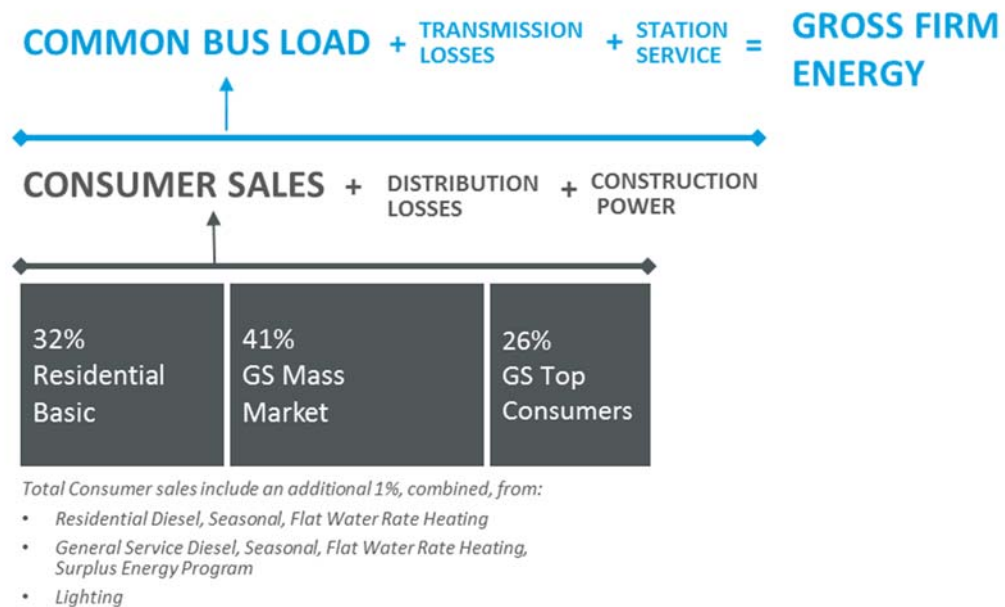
COMMON BUS LOAD + TRANSMISSION LOSSES + STATION SERVICE = GROSS FIRM ENERGY

CONSUMER SALES + DISTRIBUTION LOSSES + CONSTRUCTION POWER

32% Residential Basic

41% GS Mass Market

26% GS Top Consumers

Total Consumer sales include an additional 1%, combined, from:

• Residential Diesel, Seasonal, Flat Water Rate Heating
• General Service Diesel, Seasonal, Flat Water Rate Heating, Surplus Energy Program
• Lighting